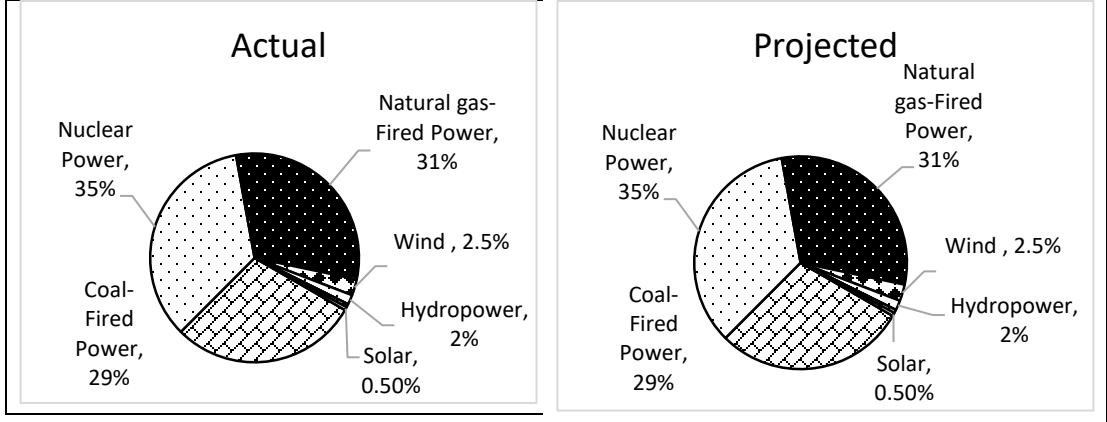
Actual

Natural gas-Fired Power, 31%

Nuclear Power, 35%

Wind , 2.5%

Hydropower, 2%

Coal-Fired Power, 29%

Solar, 0.50%

Projected

Natural gas-Fired Power, 31%

Nuclear Power, 35%

Wind , 2.5%

Hydropower, 2%

Coal-Fired Power, 29%

Solar, 0.50%